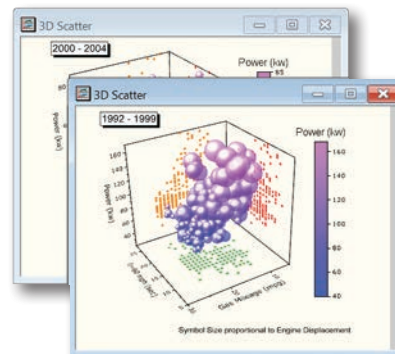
3D Scatter

2000 - 2004

Power (kw)

85

80

Power (kw)

3D Scatter

1992 - 1999

Power (kw)

160

140

120

100

80

60

40

160

140

120

100

80

60

40

Power (kw)

Gas Mileage (mpg)

Symbol Size proportional to Engine Displacement